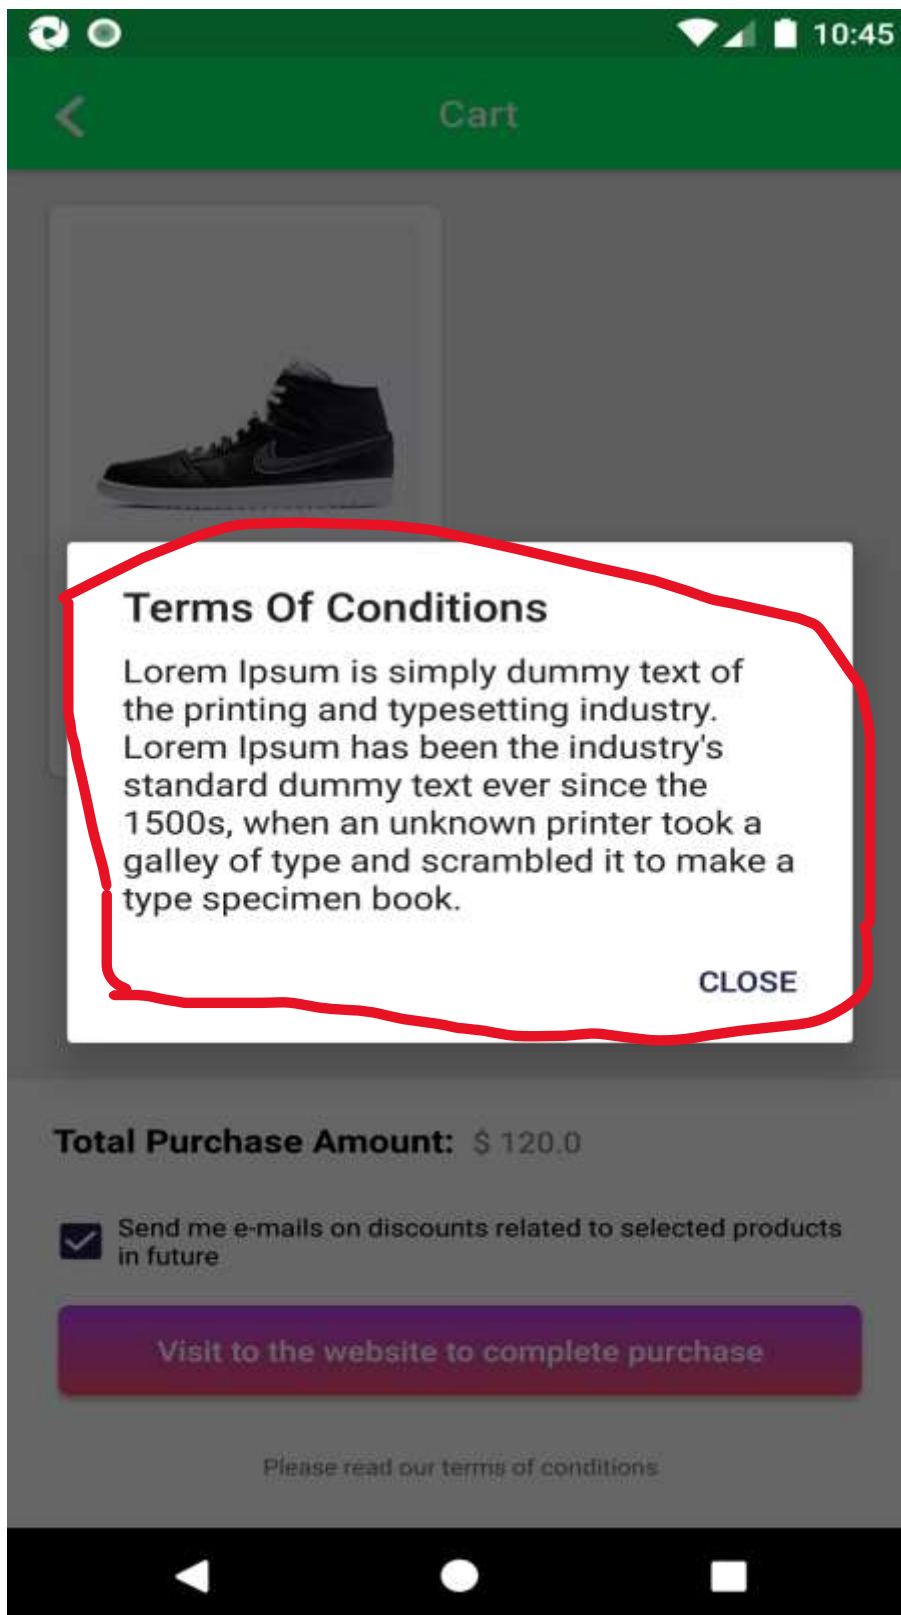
10:45

Cart

Terms Of Conditions

Lorem Ipsum is simply dummy text of the printing and typesetting industry. Lorem Ipsum has been the industry's standard dummy text ever since the 1500s, when an unknown printer took a galley of type and scrambled it to make a type specimen book.

CLOSE

Total Purchase Amount: $ 120.0

Send me e-mails on discounts related to selected products in future

Visit to the website to complete purchase

Please read our terms of conditions